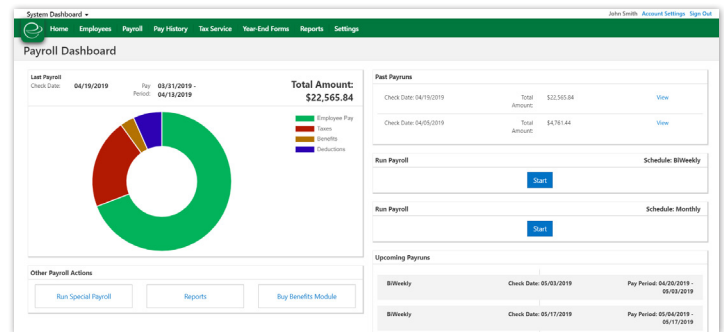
System Dashboard ▾

John Smith Account Settings Sign Out

Home Employees Payroll Pay History Tax Service Year-End Forms Reports Settings

Payroll Dashboard

Last Payroll

Check Date: 04/19/2019

Pay Period: 03/31/2019 - 04/13/2019

Total Amount: $22,565.84

Employee Pay

Taxes

Benefits

Deductions

Other Payroll Actions

Run Special Payroll

Reports

Buy Benefits Module

Past Payruns

| Check Date: 04/19/2019 | Total Amount: | $22,565.84 | View |
|---|---|---|---|
| Check Date: 04/05/2019 | Total Amount: | $4,761.44 | View |

Run Payroll

Schedule: BiWeekly

Start

Run Payroll

Schedule: Monthly

Start

Upcoming Payruns

| BiWeekly | Check Date: 05/03/2019 | Pay Period: 04/20/2019 - 05/03/2019 |
|---|---|---|
| BiWeekly | Check Date: 05/17/2019 | Pay Period: 05/04/2019 - 05/17/2019 |